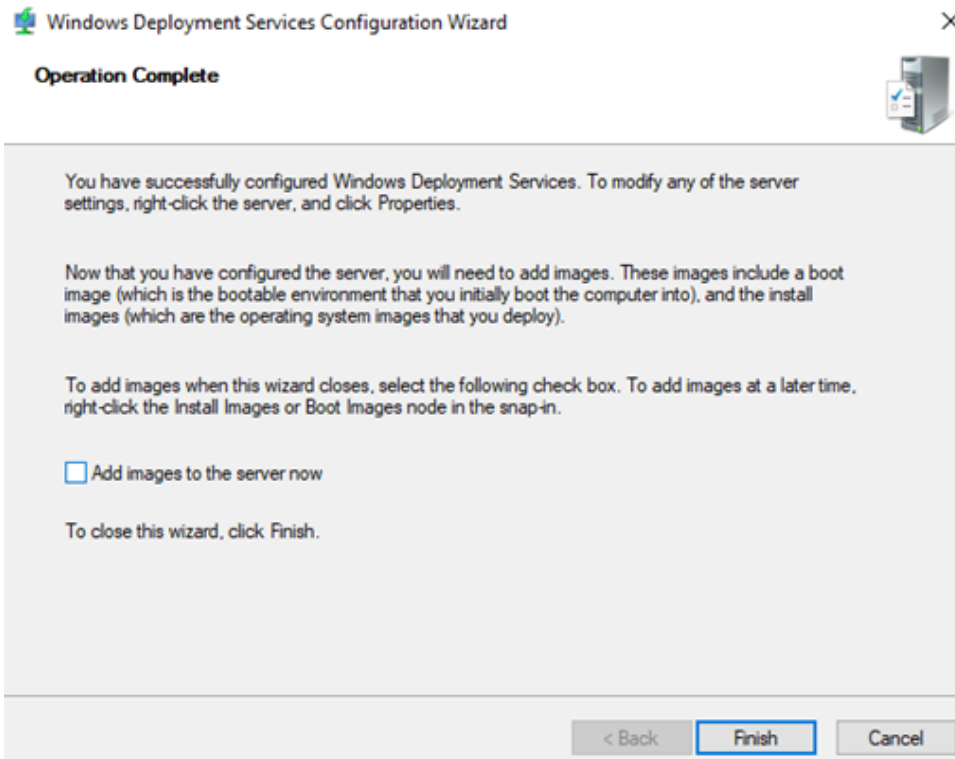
Windows Deployment Services Configuration Wizard

×

Operation Complete

You have successfully configured Windows Deployment Services. To modify any of the server settings, right-click the server, and click Properties.

Now that you have configured the server, you will need to add images. These images include a boot image (which is the bootable environment that you initially boot the computer into), and the install images (which are the operating system images that you deploy).

To add images when this wizard closes, select the following check box. To add images at a later time, right-click the Install Images or Boot Images node in the snap-in.

Add images to the server now

To close this wizard, click Finish.

< Back

Finish

Cancel